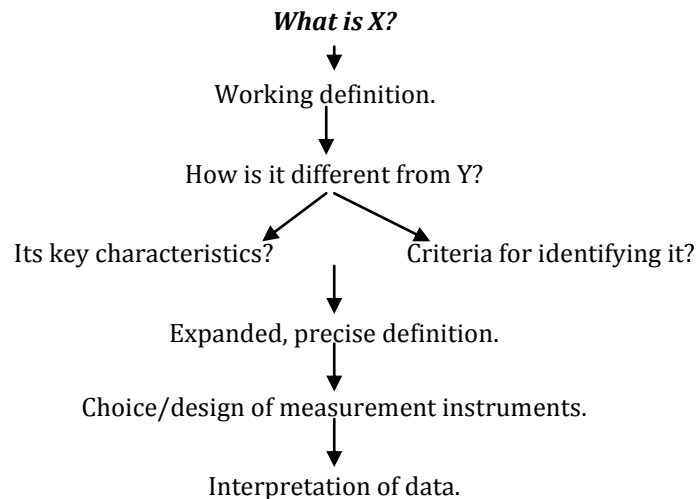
***What is X?***

Working definition.

How is it different from Y?

Its key characteristics?

Criteria for identifying it?

Expanded, precise definition.

Choice/design of measurement instruments.

Interpretation of data.